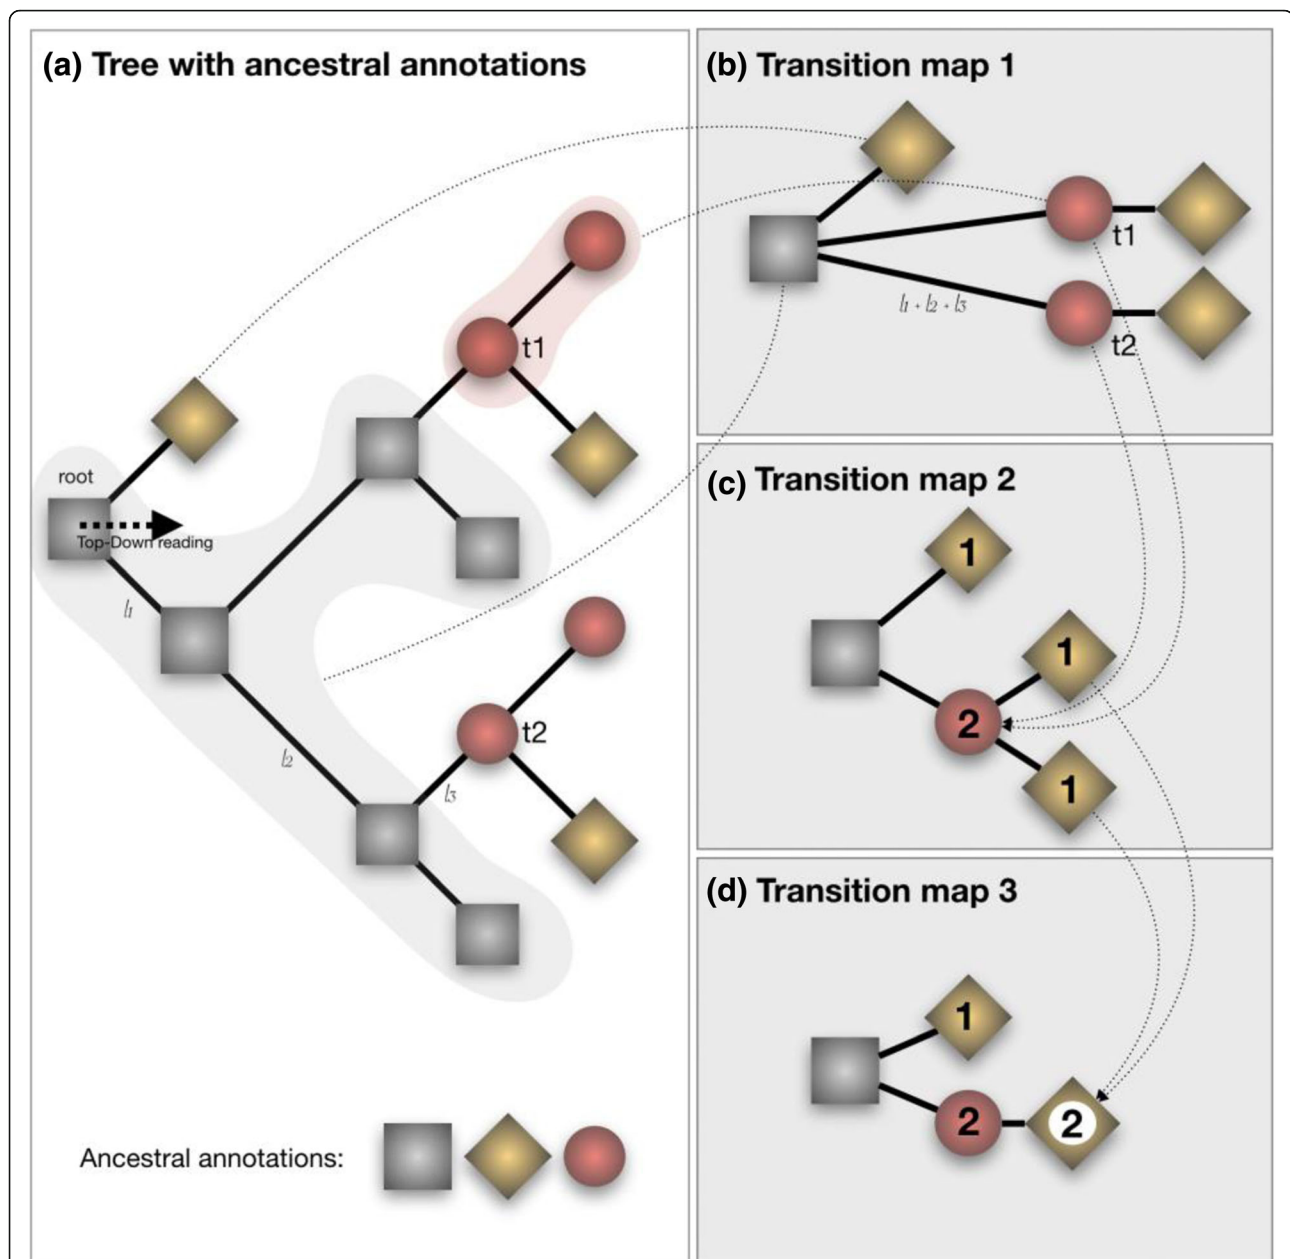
(a) Tree with ancestral annotations

t1

root

Top-Down reading

$l_1$

$l_2$

$l_3$

t2

Ancestral annotations:

(b) Transition map 1

t1

$l_1 + l_2 + l_3$

t2

(c) Transition map 2

1

1

2

1

(d) Transition map 3

1

2

2